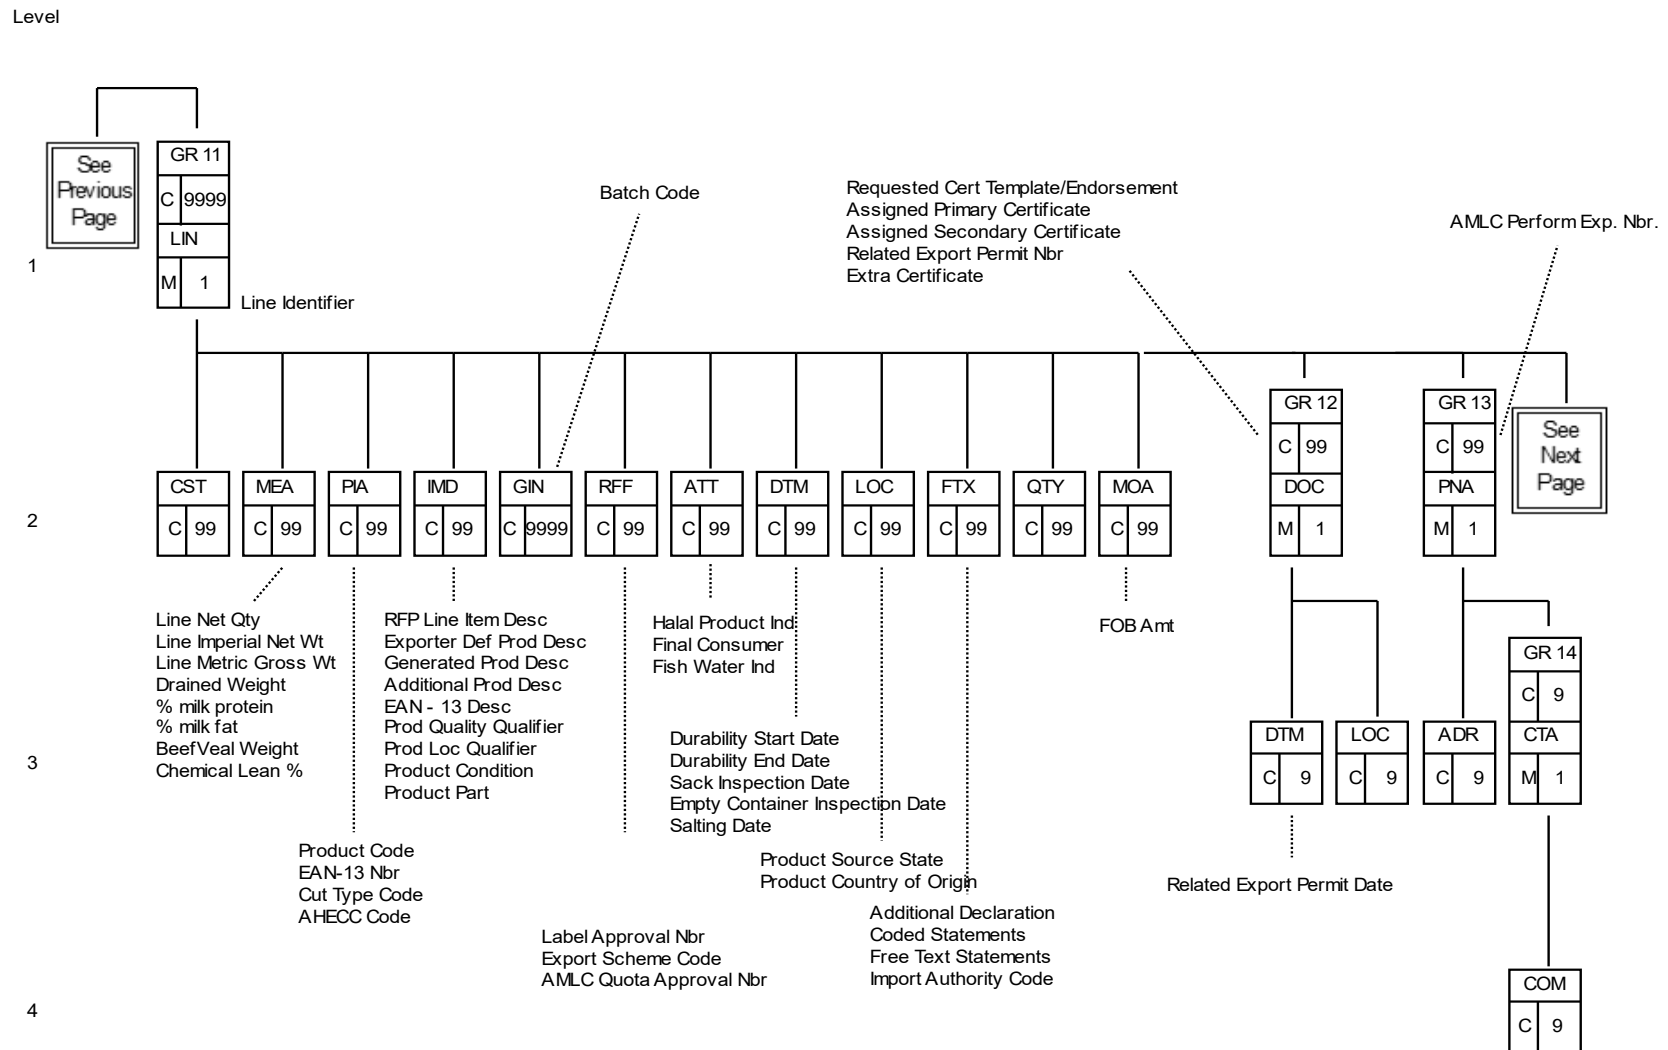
Level

See Previous Page

GR 11
C 9999
LIN
M 1
Line Identifier

1

Batch Code

Requested Cert Template/Endorsement
Assigned Primary Certificate
Assigned Secondary Certificate
Related Export Permit Nbr
Extra Certificate

AMLC Perform Exp. Nbr.

GR 12
C 99
DOC
M 1

GR 13
C 99
PNA
M 1

See Next Page

2

CST
C 99

MEA
C 99

PIA
C 99

IMD
C 99

GIN
C 9999

RFF
C 99

ATT
C 99

DTM
C 99

LOC
C 99

FTX
C 99

QTY
C 99

MOA
C 99

Line Net Qty
Line Imperial Net Wt
Line Metric Gross Wt
Drained Weight
% milk protein
% milk fat
BeefVeal Weight
Chemical Lean %

RFP Line Item Desc
Exporter Def Prod Desc
Generated Prod Desc
Additional Prod Desc
EAN - 13 Desc
Prod Quality Qualifier
Prod Loc Qualifier
Product Condition
Product Part

Halal Product Ind
Final Consumer
Fish Water Ind

FOB Amt

GR 14
C 9
CTA
M 1

3

Durability Start Date
Durability End Date
Sack Inspection Date
Empty Container Inspection Date
Salting Date

DTM
C 9

LOC
C 9

ADR
C 9

Product Code
EAN-13 Nbr
Cut Type Code
AHECC Code

Product Source State
Product Country of Origin

Related Export Permit Date

Additional Declaration
Coded Statements
Free Text Statements
Import Authority Code

Label Approval Nbr
Export Scheme Code
AMLC Quota Approval Nbr

4

COM
C 9